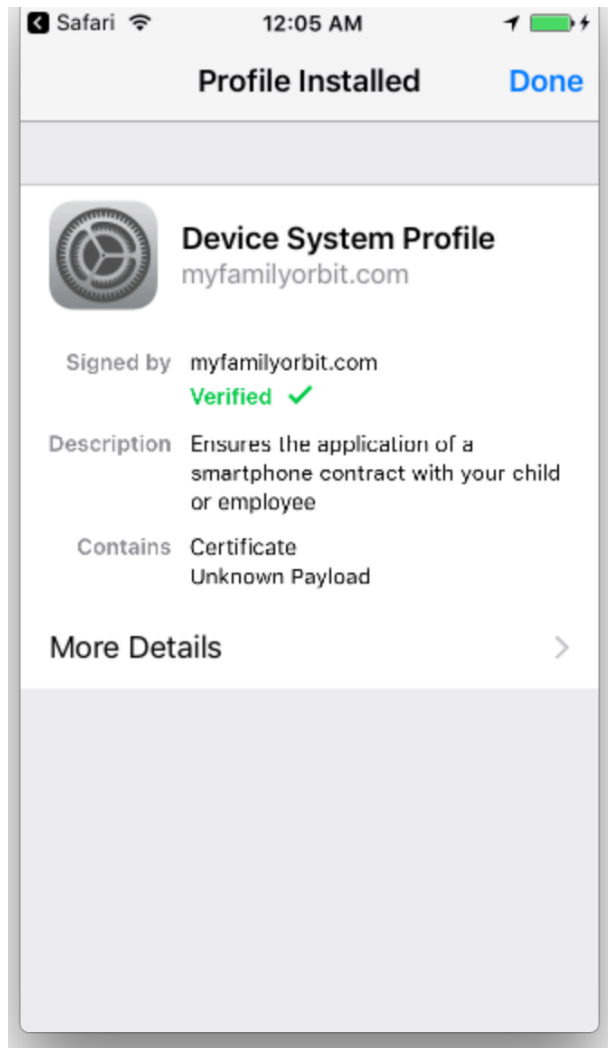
Safari 12:05 AM

Profile Installed Done

Device System Profile
myfamilyorbit.com

Signed by myfamilyorbit.com
Verified ✓

Description Ensures the application of a smartphone contract with your child or employee

Contains Certificate
Unknown Payload

More Details